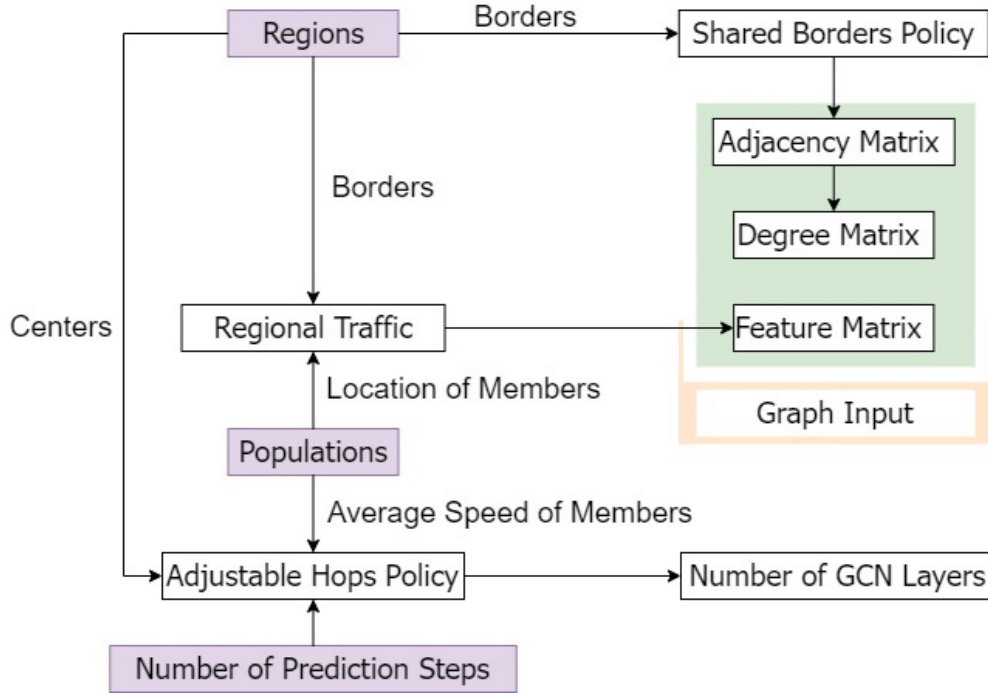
Regions

Borders

Shared Borders Policy

Adjacency Matrix

Borders

Degree Matrix

Centers

Regional Traffic

Feature Matrix

Location of Members

Graph Input

Populations

Average Speed of Members

Adjustable Hops Policy

Number of GCN Layers

Number of Prediction Steps